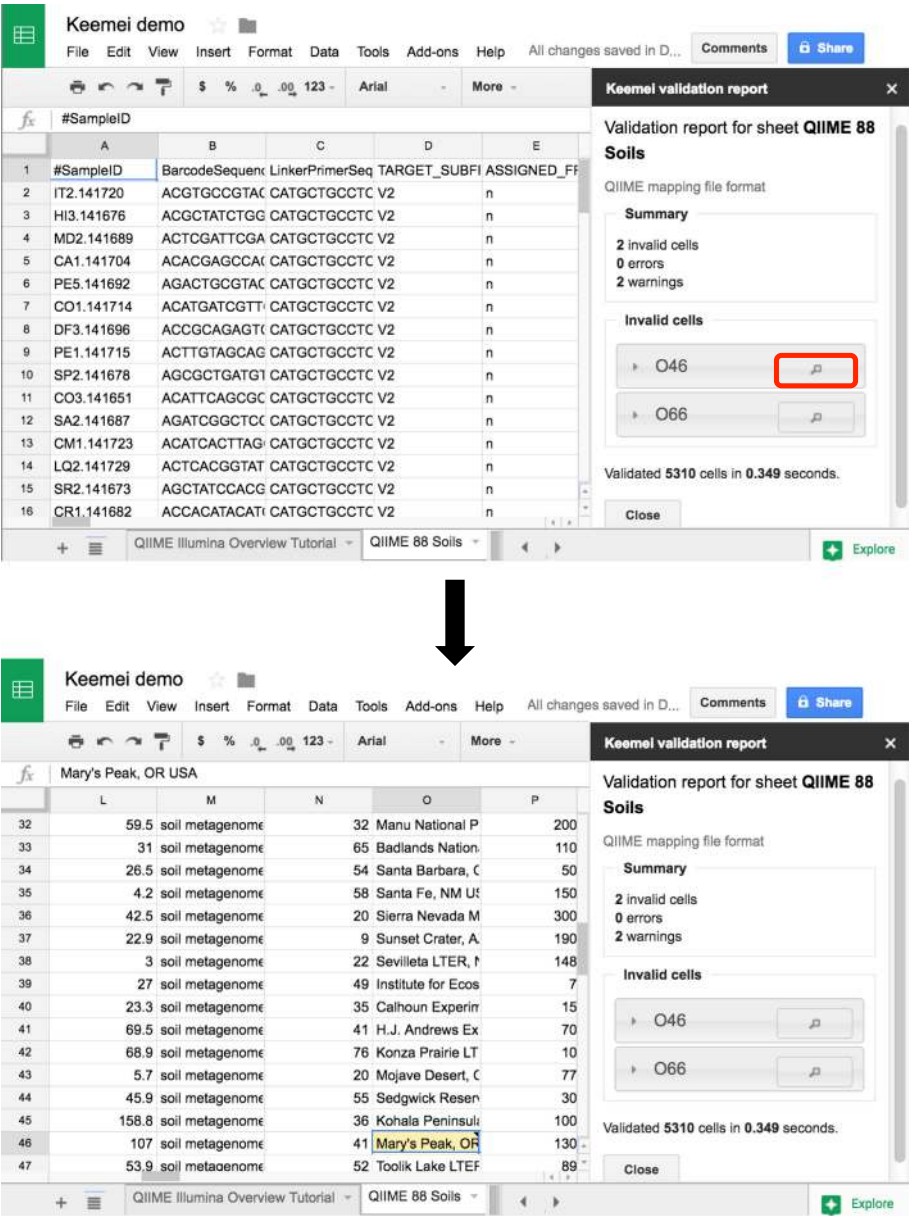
Keemei demo

File Edit View Insert Format Data Tools Add-ons Help All changes saved in D...

Comments Share

$ % .0 .00 123 - Arial More

Keemei validation report

fx #SampleID

| | A | B | C | D | E |
|---|---|---|---|---|---|
| 1 | #SampleID | BarcodeSequenc | LinkerPrimerSeq | TARGET_SUBFI | ASSIGNED_FF |
| 2 | IT2.141720 | ACGTGCCGTAC | CATGCTGCCTC | V2 | n |
| 3 | HI3.141676 | ACGCTATCTGG | CATGCTGCCTC | V2 | n |
| 4 | MD2.141689 | ACTCGATTCGA | CATGCTGCCTC | V2 | n |
| 5 | CA1.141704 | ACACGAGCCAC | CATGCTGCCTC | V2 | n |
| 6 | PE5.141692 | AGACTGCGTAC | CATGCTGCCTC | V2 | n |
| 7 | CO1.141714 | ACATGATCGTT | CATGCTGCCTC | V2 | n |
| 8 | DF3.141696 | ACCGCAGAGTC | CATGCTGCCTC | V2 | n |
| 9 | PE1.141715 | ACTTGTAGCAG | CATGCTGCCTC | V2 | n |
| 10 | SP2.141678 | AGCGCTGATGT | CATGCTGCCTC | V2 | n |
| 11 | CO3.141651 | ACATTCAGCGC | CATGCTGCCTC | V2 | n |
| 12 | SA2.141687 | AGATCGGCTCC | CATGCTGCCTC | V2 | n |
| 13 | CM1.141723 | ACATCACTTAG | CATGCTGCCTC | V2 | n |
| 14 | LQ2.141729 | ACTCACGGTAT | CATGCTGCCTC | V2 | n |
| 15 | SR2.141673 | AGCTATCCACG | CATGCTGCCTC | V2 | n |
| 16 | CR1.141682 | ACCACATACAT | CATGCTGCCTC | V2 | n |

Validation report for sheet **QIIME 88 Soils**

QIIME mapping file format

Summary

**2** invalid cells
**0** errors
**2** warnings

Invalid cells

O46

O66

Validated **5310** cells in **0.349** seconds.

Close

QIIME Illumina Overview Tutorial QIIME 88 Soils

Explore

Keemei demo

File Edit View Insert Format Data Tools Add-ons Help All changes saved in D...

Comments Share

$ % .0 .00 123 - Arial More

Keemei validation report

fx Mary's Peak, OR USA

| | L | M | N | O | P |
|---|---|---|---|---|---|
| 32 | 59.5 | soil metagenome | 32 | Manu National P | 200 |
| 33 | 31 | soil metagenome | 65 | Badlands Nation | 110 |
| 34 | 26.5 | soil metagenome | 54 | Santa Barbara, C | 50 |
| 35 | 4.2 | soil metagenome | 58 | Santa Fe, NM US | 150 |
| 36 | 42.5 | soil metagenome | 20 | Sierra Nevada M | 300 |
| 37 | 22.9 | soil metagenome | 9 | Sunset Crater, A | 190 |
| 38 | 3 | soil metagenome | 22 | Sevilleta LTER, N | 148 |
| 39 | 27 | soil metagenome | 49 | Institute for Ecos | 7 |
| 40 | 23.3 | soil metagenome | 35 | Calhoun Experim | 15 |
| 41 | 69.5 | soil metagenome | 41 | H.J. Andrews Ex | 70 |
| 42 | 68.9 | soil metagenome | 76 | Konza Prairie LT | 10 |
| 43 | 5.7 | soil metagenome | 20 | Mojave Desert, C | 77 |
| 44 | 45.9 | soil metagenome | 55 | Sedgwick Reser | 30 |
| 45 | 158.8 | soil metagenome | 36 | Kohala Peninsula | 100 |
| 46 | 107 | soil metagenome | 41 | Mary's Peak, OR | 130 |
| 47 | 53.9 | soil metagenome | 52 | Toolik Lake LTEF | 89 |

Validation report for sheet **QIIME 88 Soils**

QIIME mapping file format

Summary

**2** invalid cells
**0** errors
**2** warnings

Invalid cells

O46

O66

Validated **5310** cells in **0.349** seconds.

Close

QIIME Illumina Overview Tutorial QIIME 88 Soils

Explore